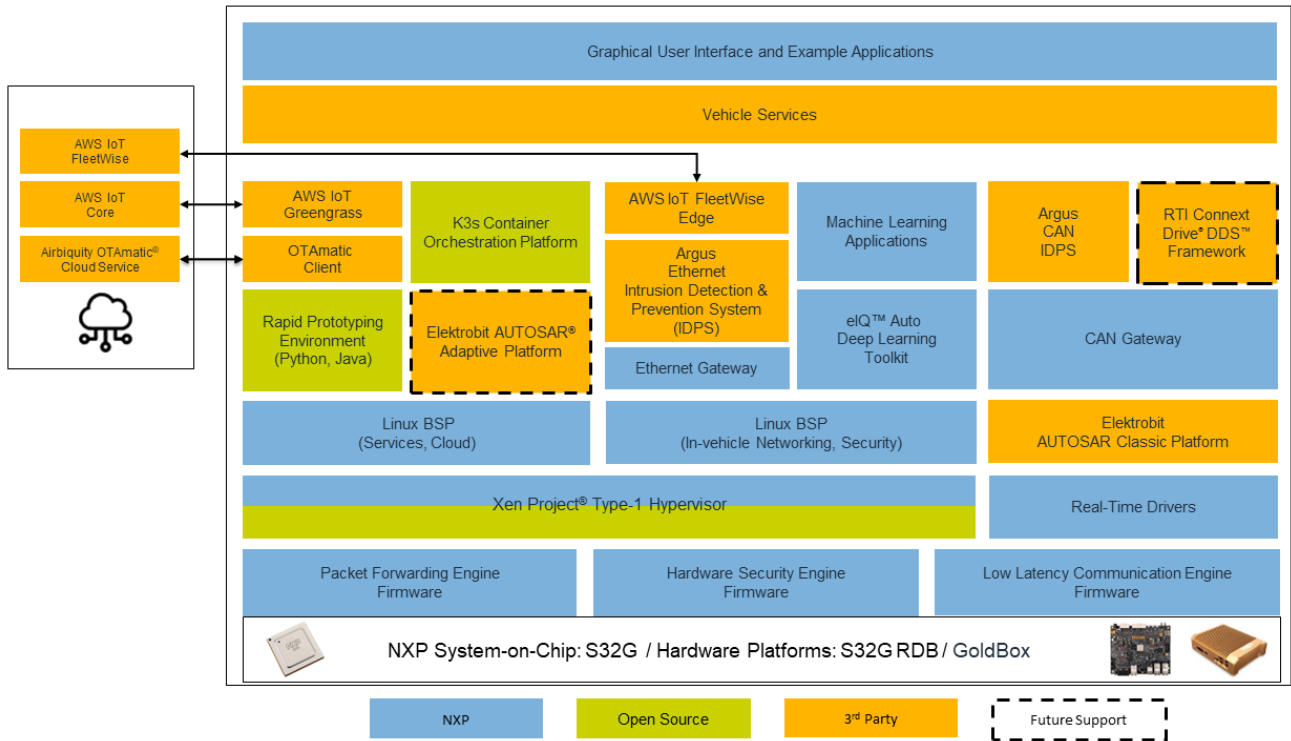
AWS IoT FleetWise

AWS IoT Core

Airbiquity OTAmatic® Cloud Service

Graphical User Interface and Example Applications

Vehicle Services

AWS IoT Greengrass

OTAmatic Client

K3s Container Orchestration Platform

AWS IoT FleetWise Edge

Argus Ethernet Intrusion Detection & Prevention System (IDPS)

Ethernet Gateway

Machine Learning Applications

eIQ™ Auto Deep Learning Toolkit

Argus CAN IDPS

RTI Connext Drive® DDS™ Framework

CAN Gateway

Rapid Prototyping Environment (Python, Java)

Elektrobit AUTOSAR® Adaptive Platform

Linux BSP (Services, Cloud)

Linux BSP (In-vehicle Networking, Security)

Elektrobit AUTOSAR Classic Platform

Xen Project® Type-1 Hypervisor

Real-Time Drivers

Packet Forwarding Engine Firmware

Hardware Security Engine Firmware

Low Latency Communication Engine Firmware

NXP System-on-Chip: S32G / Hardware Platforms: S32G RDB / GoldBox

NXP

Open Source

3rd Party

Future Support